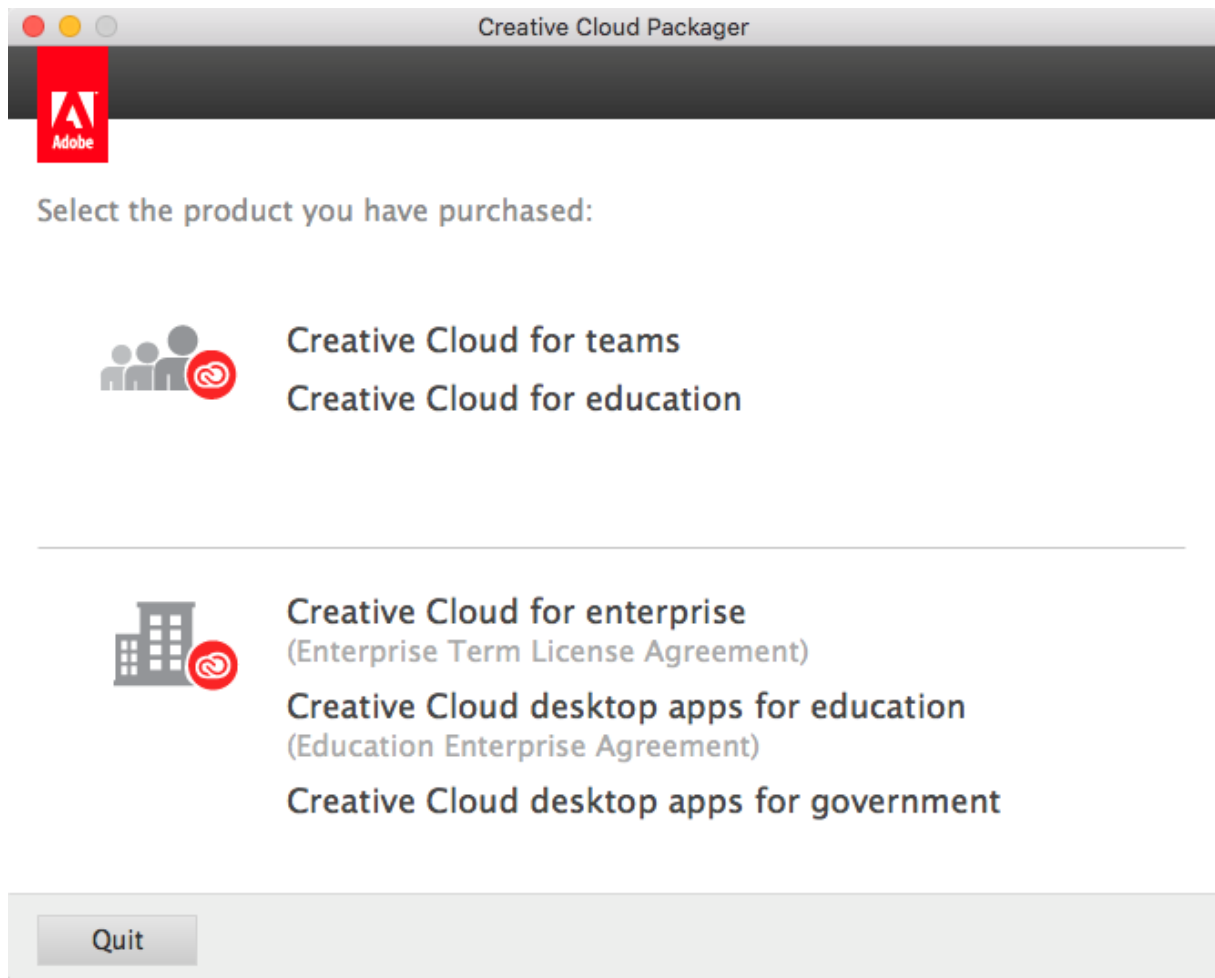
Creative Cloud Packager

Adobe

Select the product you have purchased:

Creative Cloud for teams

Creative Cloud for education

Creative Cloud for enterprise
(Enterprise Term License Agreement)

Creative Cloud desktop apps for education
(Education Enterprise Agreement)

Creative Cloud desktop apps for government

Quit